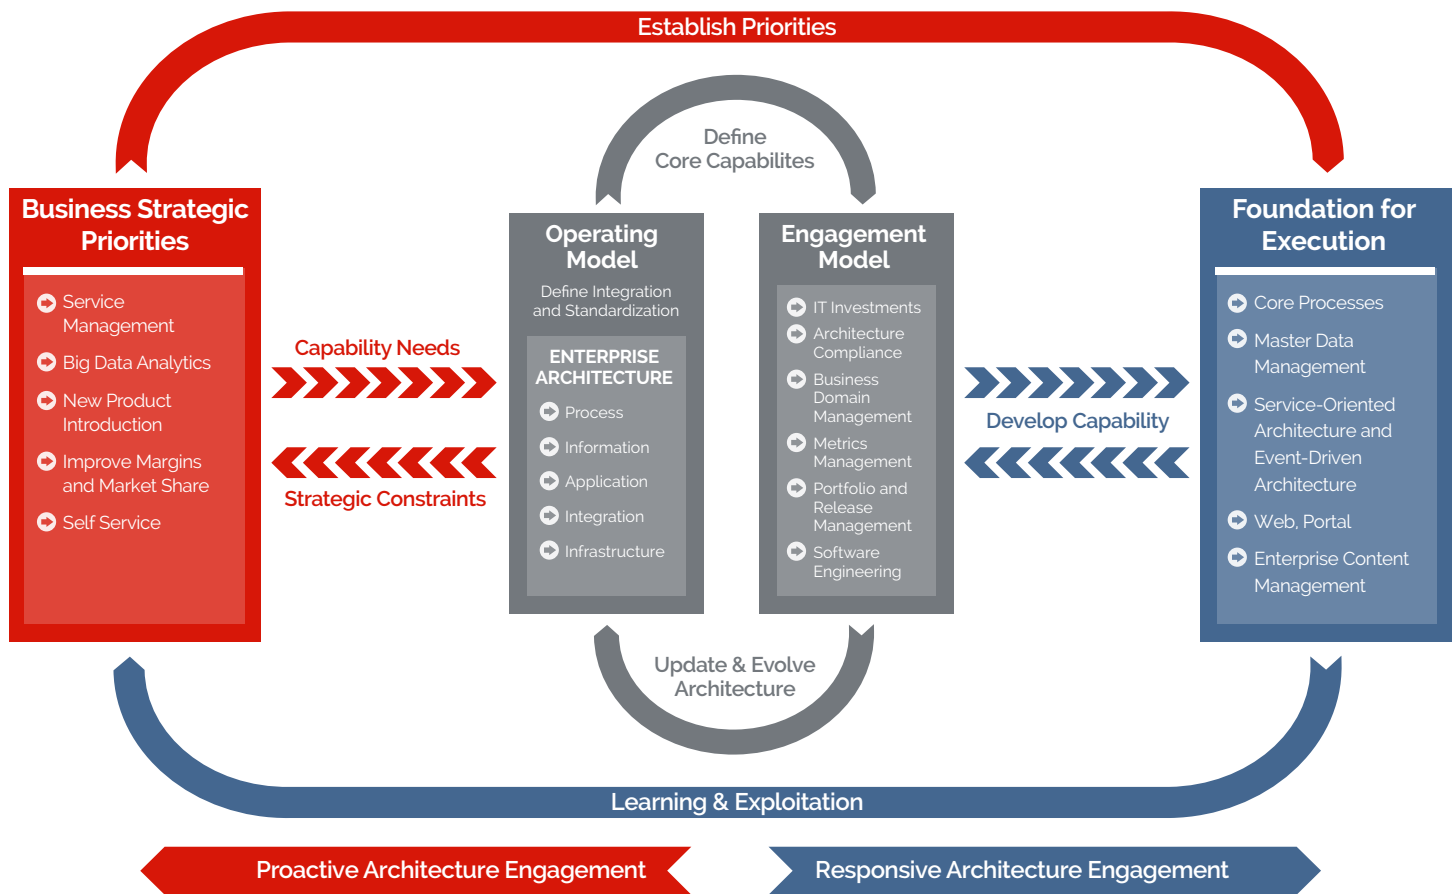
Establish Priorities

Define
Core Capabilites

Business Strategic Priorities

Service Management

Big Data Analytics

New Product Introduction

Improve Margins and Market Share

Self Service

Capability Needs

Strategic Constraints

Operating Model

Define Integration and Standardization

ENTERPRISE ARCHITECTURE

Process

Information

Application

Integration

Infrastructure

Engagement Model

IT Investments

Architecture Compliance

Business Domain Management

Metrics Management

Portfolio and Release Management

Software Engineering

Develop Capability

Foundation for Execution

Core Processes

Master Data Management

Service-Oriented Architecture and Event-Driven Architecture

Web, Portal

Enterprise Content Management

Update & Evolve
Architecture

Learning & Exploitation

Proactive Architecture Engagement

Responsive Architecture Engagement